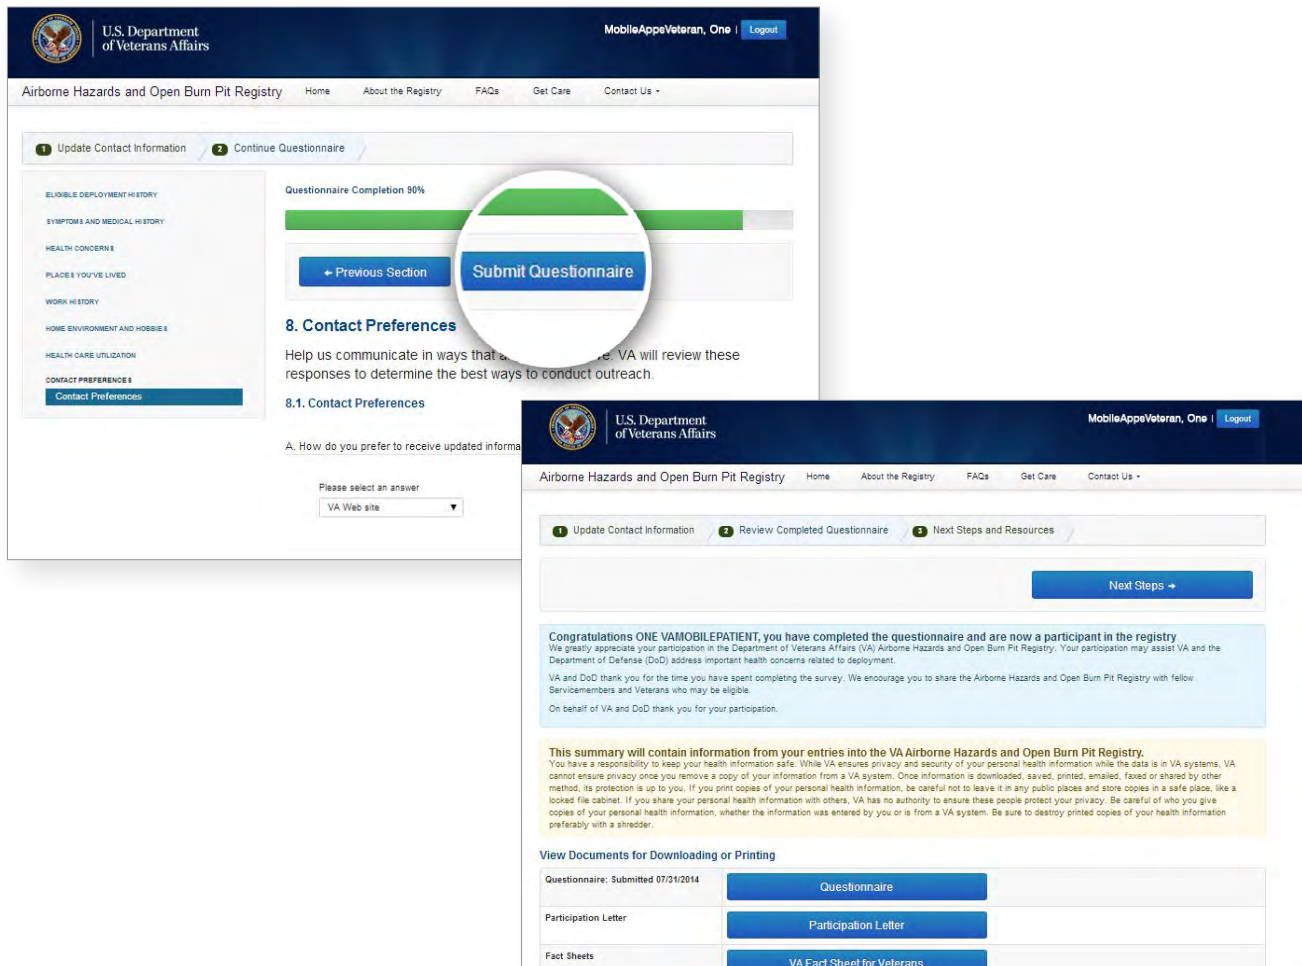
U.S. Department of Veterans Affairs

MobileAppsVeteran, One | Logout

Airborne Hazards and Open Burn Pit Registry

Home About the Registry FAQs Get Care Contact Us

1 Update Contact Information 2 Continue Questionnaire

ELIGIBLE DEPLOYMENT HISTORY
SYMPTOMS AND MEDICAL HISTORY
HEALTH CONCERNS
PLACES YOU'VE LIVED
WORK HISTORY
HOME ENVIRONMENT AND HOBBIES
HEALTH CARE UTILIZATION
CONTACT PREFERENCES
Contact Preferences

Questionnaire Completion 90%

← Previous Section

Submit Questionnaire

8. Contact Preferences

Help us communicate in ways that a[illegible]e. VA will review these responses to determine the best ways to conduct outreach.

8.1. Contact Preferences

A. How do you prefer to receive updated informa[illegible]

Please select an answer
VA Web site

U.S. Department of Veterans Affairs

MobileAppsVeteran, One | Logout

Airborne Hazards and Open Burn Pit Registry

Home About the Registry FAQs Get Care Contact Us

1 Update Contact Information 2 Review Completed Questionnaire 3 Next Steps and Resources

Next Steps →

Congratulations ONE VAMOBILEPATIENT, you have completed the questionnaire and are now a participant in the registry
We greatly appreciate your participation in the Department of Veterans Affairs (VA) Airborne Hazards and Open Burn Pit Registry. Your participation may assist VA and the Department of Defense (DoD) address important health concerns related to deployment.

VA and DoD thank you for the time you have spent completing the survey. We encourage you to share the Airborne Hazards and Open Burn Pit Registry with fellow Servicemembers and Veterans who may be eligible.

On behalf of VA and DoD thank you for your participation.

This summary will contain information from your entries into the VA Airborne Hazards and Open Burn Pit Registry.
You have a responsibility to keep your health information safe. While VA ensures privacy and security of your personal health information while the data is in VA systems, VA cannot ensure privacy once you remove a copy of your information from a VA system. Once information is downloaded, saved, printed, emailed, faxed or shared by other method, its protection is up to you. If you print copies of your personal health information, be careful not to leave it in any public places and store copies in a safe place, like a locked file cabinet. If you share your personal health information with others, VA has no authority to ensure these people protect your privacy. Be careful of who you give copies of your personal health information, whether the information was entered by you or is from a VA system. Be sure to destroy printed copies of your health information preferably with a shredder.

View Documents for Downloading or Printing

| Questionnaire: Submitted 07/31/2014 | Questionnaire |
|---|---|
| Participation Letter | Participation Letter |
| Fact Sheets | VA Fact Sheet for Veterans |